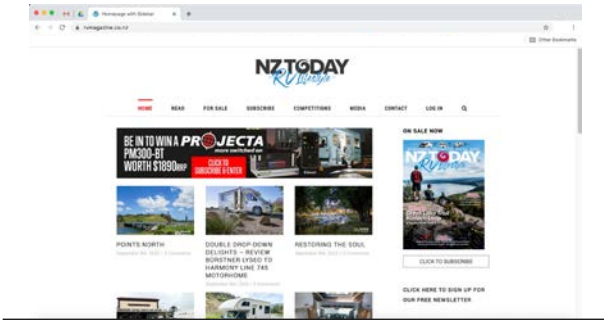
Homepage with Sidebar

rvmagazine.co.nz

Other Bookmarks

NZ TODAY RV lifestyle

HOME READ FOR SALE SUBSCRIBE COMPETITIONS MEDIA CONTACT LOG IN

BE IN TO WIN A PROJECTA PM300-BT WORTH $189 RRP

CLICK TO SUBSCRIBE & ENTER

ON SALE NOW

NZ TODAY RV lifestyle

POINTS NORTH

DOUBLE DROP-DOWN DELIGHTS – REVIEW BÜRSTNER LYSEO TD HARMONY LINE 745 MOTORHOME

RESTORING THE SOUL

CLICK TO SUBSCRIBE

CLICK HERE TO SIGN UP FOR OUR FREE NEWSLETTER